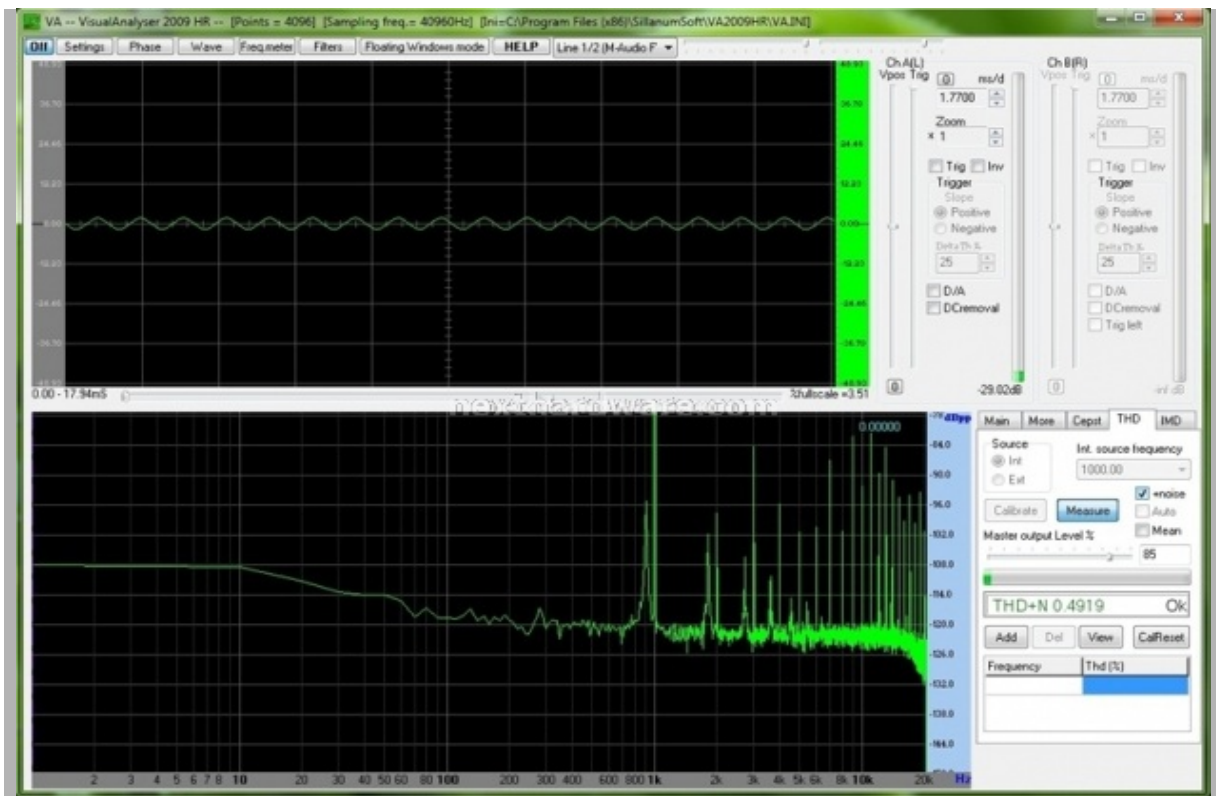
VA -- VisualAnalyser 2009 HR -- [Points = 4096] [Sampling freq.= 40960Hz] [Ini=C:\Program Files (x86)\SillanumSoft\VA2009HR\VA.INI]

Off Settings Phase Wave Freq.meter Filters Floating Windows mode HELP Line 1/2 (M-Audio F

36.70
24.45
12.23
0.00
-12.23
-24.45
-36.70

36.70
24.45
12.23
0.00
-12.23
-24.45
-36.70

0.00 - 17.94mS

%fullscale =3.51

Ch A(L)
Vpos Trig
0
ms/d
1.7700
Zoom
x 1
Trig Inv
Trigger
Slope
Positive
Negative
Delta Th %
25
D/A
DCremoval
0
-29.02dB

Ch B(R)
Vpos Trig
0
ms/d
1.7700
Zoom
x 1
Trig Inv
Trigger
Slope
Positive
Negative
Delta Th %
25
D/A
DCremoval
Trig left
0
-inf dB

nexthardware.com

0.00000

dBpp
-84.0
-90.0
-96.0
-102.0
-108.0
-114.0
-120.0
-126.0
-132.0
-138.0
-144.0

2 3 4 5 6 7 8 10 20 30 40 50 60 80 100 200 300 400 600 800 1k 2k 3k 4k 5k 6k 8k 10k 20k Hz

Main More Cepst THD IMD

Source
Int
Ext
Int. source frequency
1000.00
+noise
Auto
Mean
Calibrate
Measure
Master output Level %
85

THD+N 0.4919 Ok

Add Del View CalReset

| Frequency | Thd (%) |
|---|---|
| | |